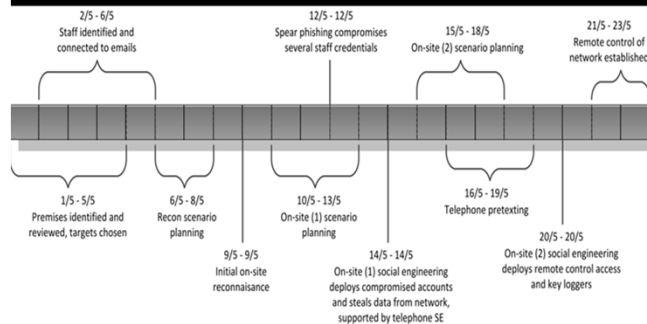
2/5 - 6/5
Staff identified and connected to emails

12/5 - 12/5
Spear phishing compromises several staff credentials

15/5 - 18/5
On-site (2) scenario planning

21/5 - 23/5
Remote control of network established

1/5 - 5/5
Premises identified and reviewed, targets chosen

6/5 - 8/5
Recon scenario planning

9/5 - 9/5
Initial on-site reconnaisance

10/5 - 13/5
On-site (1) scenario planning

14/5 - 14/5
On-site (1) social engineering deploys compromised accounts and steals data from network, supported by telephone SE

16/5 - 19/5
Telephone pretexting

20/5 - 20/5
On-site (2) social engineering deploys remote control access and key loggers